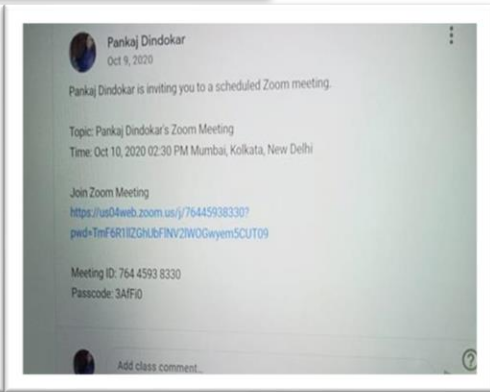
Pankaj Dindokar
Oct 9, 2020

Pankaj Dindokar is inviting you to a scheduled Zoom meeting.

Topic: Pankaj Dindokar's Zoom Meeting
Time: Oct 10, 2020 02:30 PM Mumbai, Kolkata, New Delhi

Join Zoom Meeting
https://us04web.zoom.us/j/76445938330?pwd=TmF6R1lZGhUbFlNV2lWOGwyem5CUT09

Meeting ID: 764 4593 8330
Passcode: 3AfFi0

Add class comment...